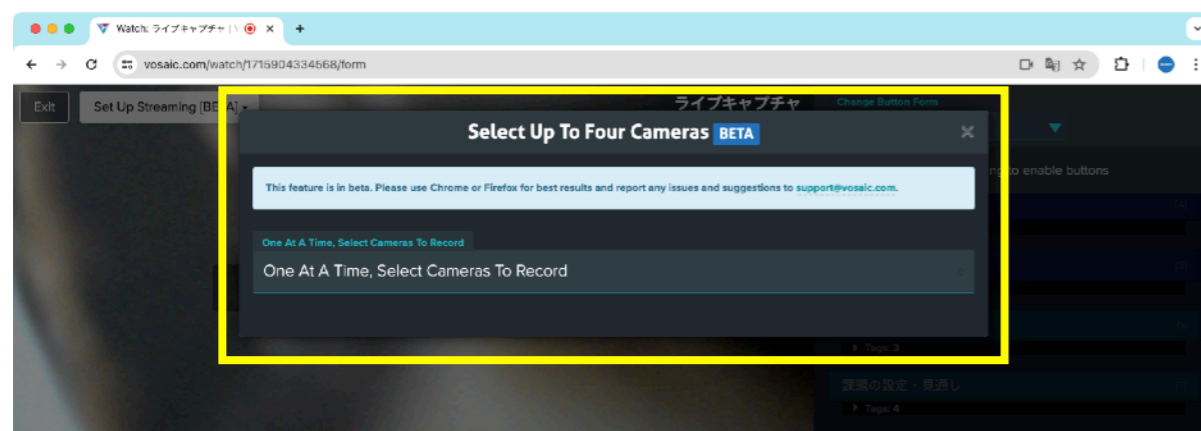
Watch: ライブキャプチャ | \
vosaic.com/watch/1715904334568/form
Exit
Set Up Streaming [BETA]
ライブキャプチャ
Change Button Form
Select Up To Four Cameras BETA
×
This feature is in beta. Please use Chrome or Firefox for best results and report any issues and suggestions to support@vosaic.com.
One At A Time, Select Cameras To Record
One At A Time, Select Cameras To Record
g to enable buttons
Tags: 3
課題の設定・見通し
Tags: 4